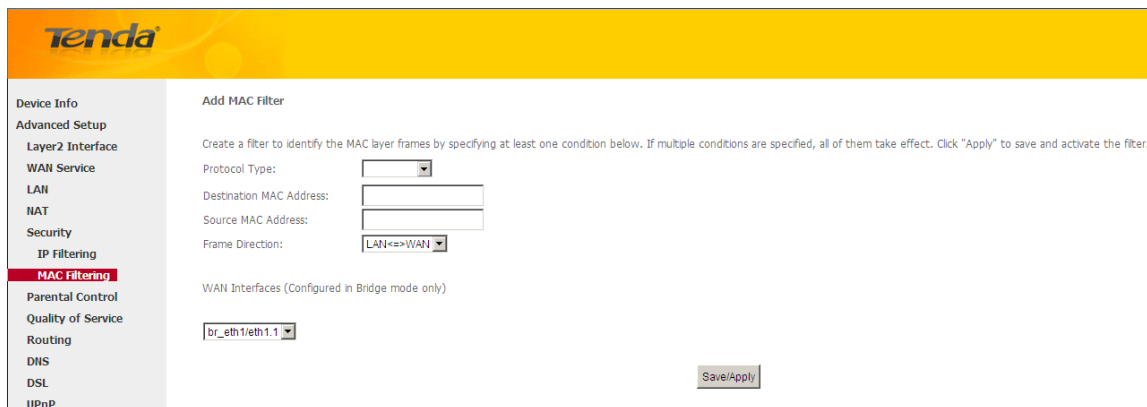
Tenda

Device Info
Advanced Setup
Layer2 Interface
WAN Service
LAN
NAT
Security
IP Filtering
MAC Filtering
Parental Control
Quality of Service
Routing
DNS
DSL
UPnP

Add MAC Filter

Create a filter to identify the MAC layer frames by specifying at least one condition below. If multiple conditions are specified, all of them take effect. Click "Apply" to save and activate the filter

Protocol Type:
Destination MAC Address:
Source MAC Address:
Frame Direction: LAN<=>WAN

WAN Interfaces (Configured in Bridge mode only)

br_eth1/eth1.1

Save/Apply